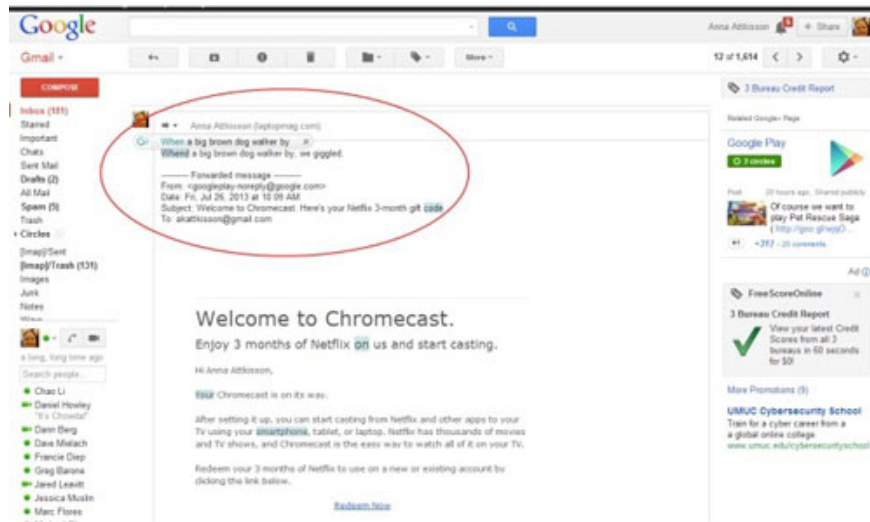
Google

Anna Attkisson + Share

Gmail ▾

More ▾

12 of 1,614

COMPOSE

Inbox (181)
Starred
Important
Chats
Sent Mail
Drafts (2)
All Mail
Spam (5)
Trash
Circles
[Imap]/Sent
[Imap]/Trash (131)
Images
Junk
Notes

a long, long time ago
Search people...
Chao Li
Daniel Howley
"It's Chowda"
Dann Berg
Dave Mielach
Francie Diep
Greg Barona
Jared Leavitt
Jessica Muslin
Marc Flores

Anna Attkisson (laptopmag.com)

When a big brown dog walker by
When a big brown dog walker by, we giggled.

---------- Forwarded message ----------
From: <googleplay-noreply@google.com>
Date: Fri, Jul 26, 2013 at 10:09 AM
Subject: Welcome to Chromecast: Here's your Netflix 3-month gift code
To: akattkisson@gmail.com

Welcome to Chromecast.
Enjoy 3 months of Netflix on us and start casting.

Hi Anna Attkisson,

Your Chromecast is on its way.

After setting it up, you can start casting from Netflix and other apps to your TV using your smartphone, tablet, or laptop. Netflix has thousands of movies and TV shows, and Chromecast is the easy way to watch all of it on your TV.

Redeem your 3 months of Netflix to use on a new or existing account by clicking the link below.

Redeem Now

3 Bureau Credit Report

Related Google+ Page

Google Play
3 circles

Post 20 hours ago. Shared publicly
Of course we want to play Pet Rescue Saga (http://goo.gl/wjyjO...
+1 +317 · 25 comments

Ad

FreeScoreOnline
3 Bureau Credit Report
View your latest Credit Scores from all 3 bureaus in 60 seconds for $0!

More Promotions (9)

UMUC Cybersecurity School
Train for a cyber career from a a global online college.
www.umuc.edu/cybersecurityschool